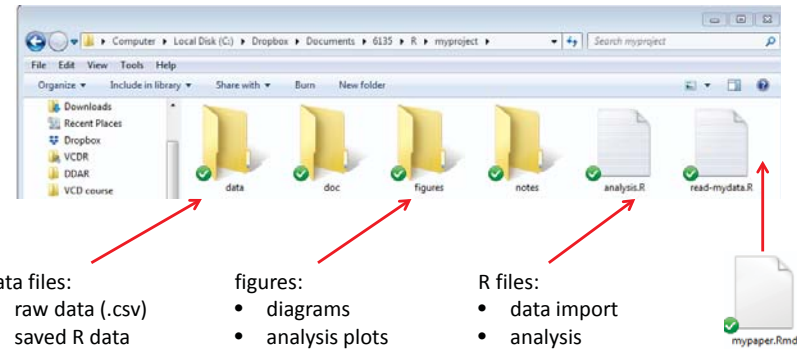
▸ Computer ▸ Local Disk (C:) ▸ Dropbox ▸ Documents ▸ 6135 ▸ R ▸ myproject ▸

Search myproject

File Edit View Tools Help

Organize ▾ Include in library ▾ Share with ▾ Burn New folder

Downloads
Recent Places
Dropbox
VCDR
DDAR
VCD course

data
doc
figures
notes
analysis.R
read-mydata.R

ata files:
raw data (.csv)
saved R data

figures:
• diagrams
• analysis plots

R files:
• data import
• analysis

mypaper.Rmd